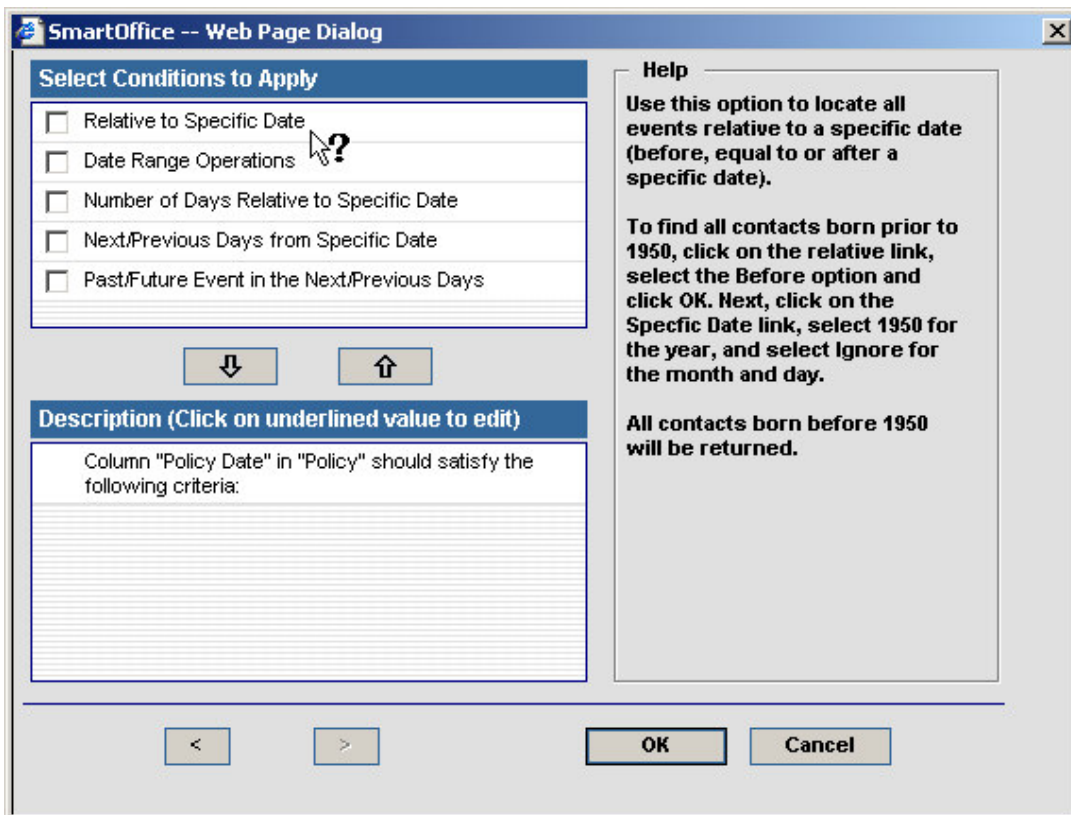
SmartOffice -- Web Page Dialog

Select Conditions to Apply

Relative to Specific Date

Date Range Operations

Number of Days Relative to Specific Date

Next/Previous Days from Specific Date

Past/Future Event in the Next/Previous Days

⇩ ⇧

Description (Click on underlined value to edit)

Column "Policy Date" in "Policy" should satisfy the following criteria:

Help

Use this option to locate all events relative to a specific date (before, equal to or after a specific date).

To find all contacts born prior to 1950, click on the relative link, select the Before option and click OK. Next, click on the Specfic Date link, select 1950 for the year, and select Ignore for the month and day.

All contacts born before 1950 will be returned.

< > OK Cancel